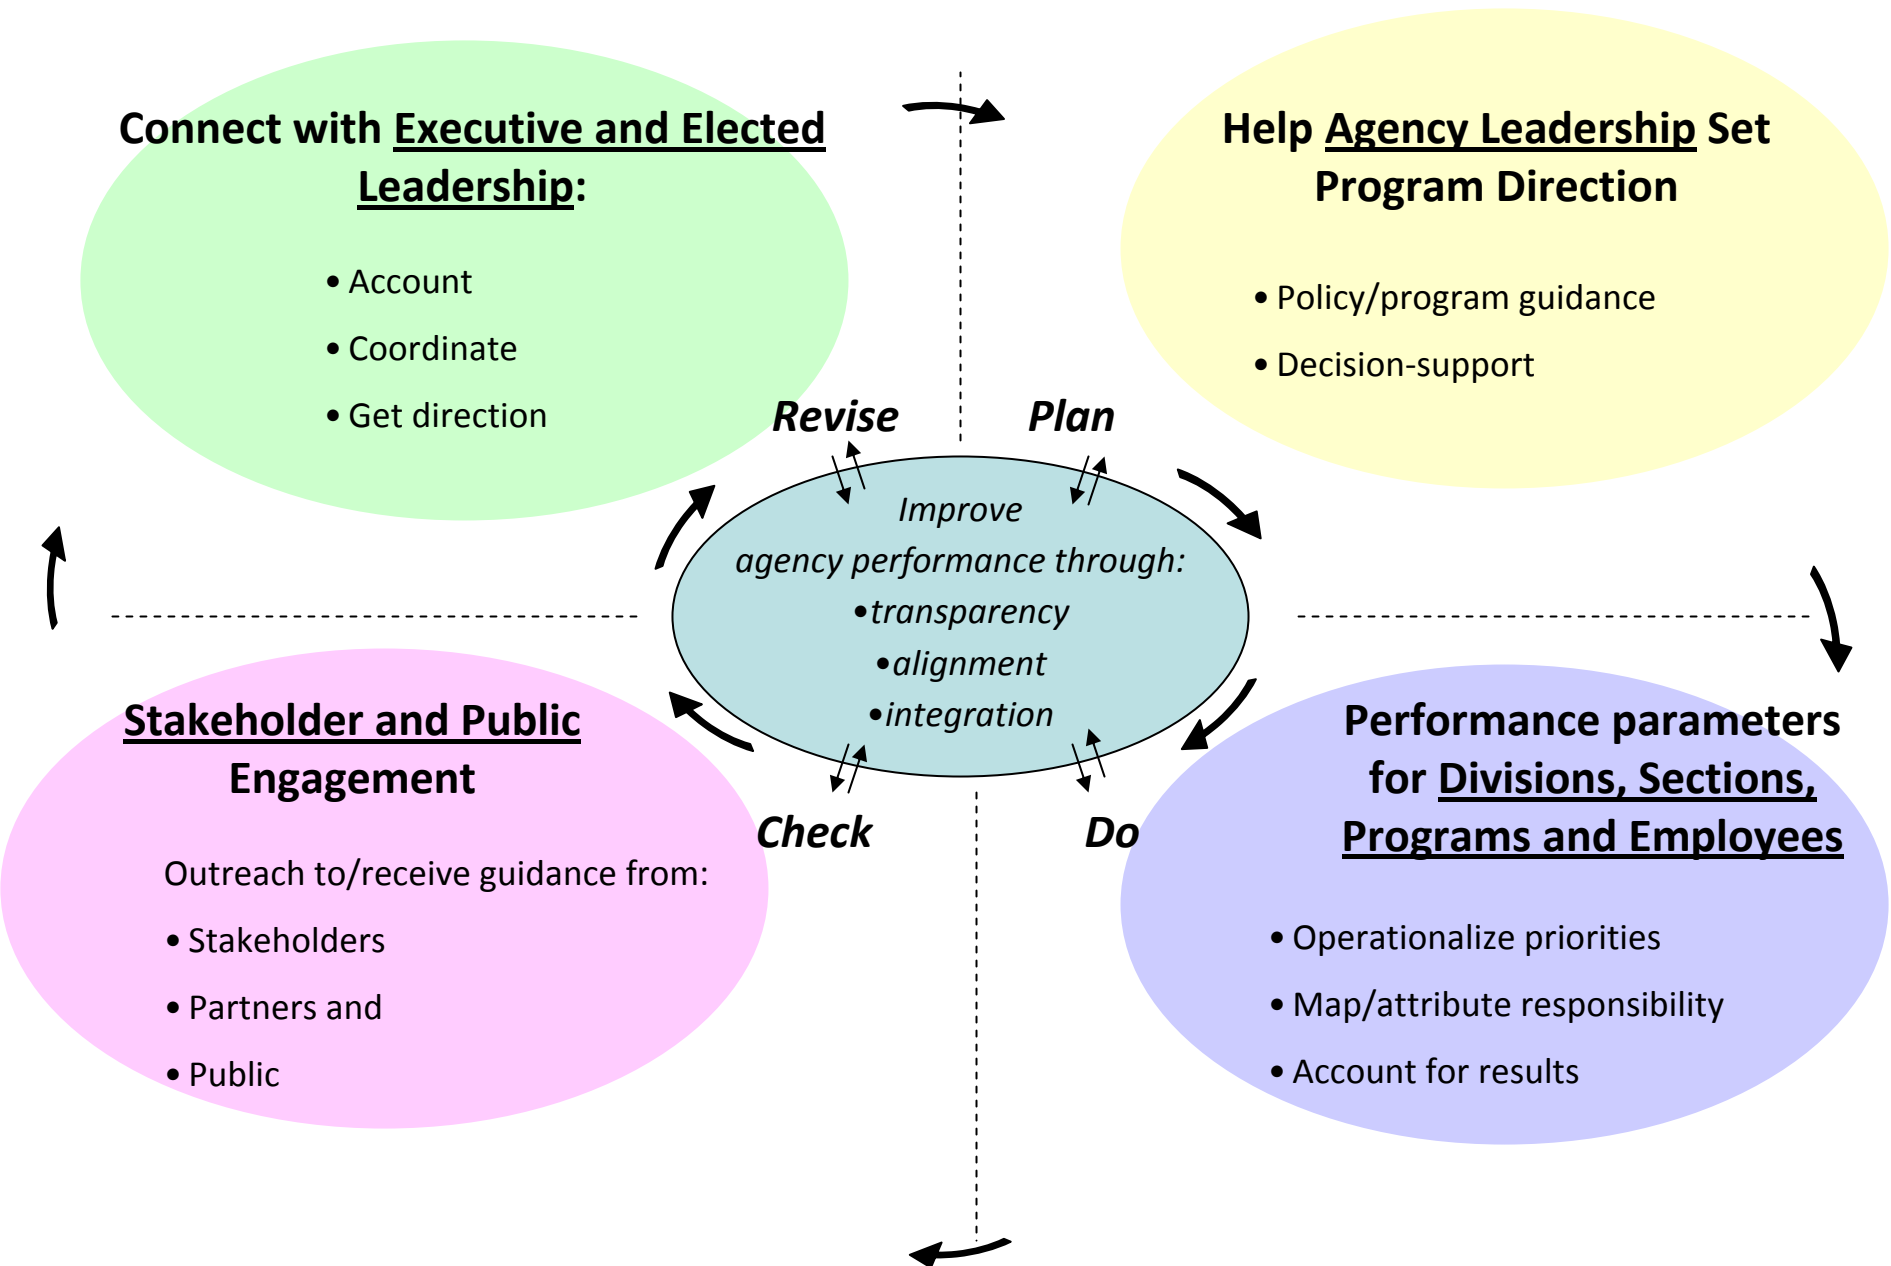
Connect with Executive and Elected Leadership:

• Account
• Coordinate
• Get direction

Help Agency Leadership Set Program Direction

• Policy/program guidance
• Decision-support

Revise

Plan

Improve agency performance through:
•transparency
•alignment
•integration

Check

Do

Stakeholder and Public Engagement

Outreach to/receive guidance from:
• Stakeholders
• Partners and
• Public

Performance parameters for Divisions, Sections, Programs and Employees

• Operationalize priorities
• Map/attribute responsibility
• Account for results